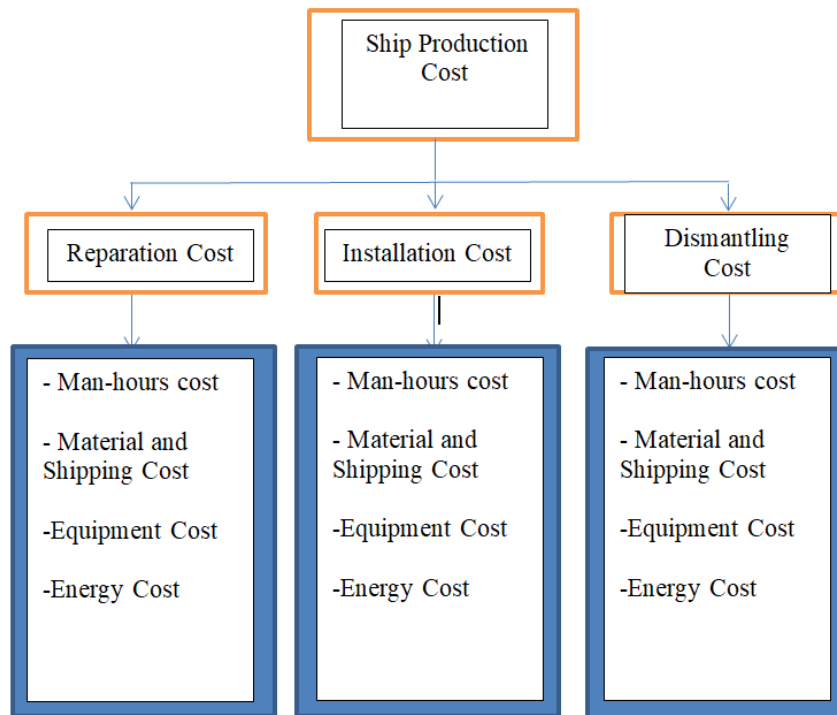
Ship Production Cost

Reparation Cost

Installation Cost

Dismantling Cost

- Man-hours cost

- Material and Shipping Cost

-Equipment Cost

-Energy Cost

- Man-hours cost

- Material and Shipping Cost

-Equipment Cost

-Energy Cost

- Man-hours cost

- Material and Shipping Cost

-Equipment Cost

-Energy Cost